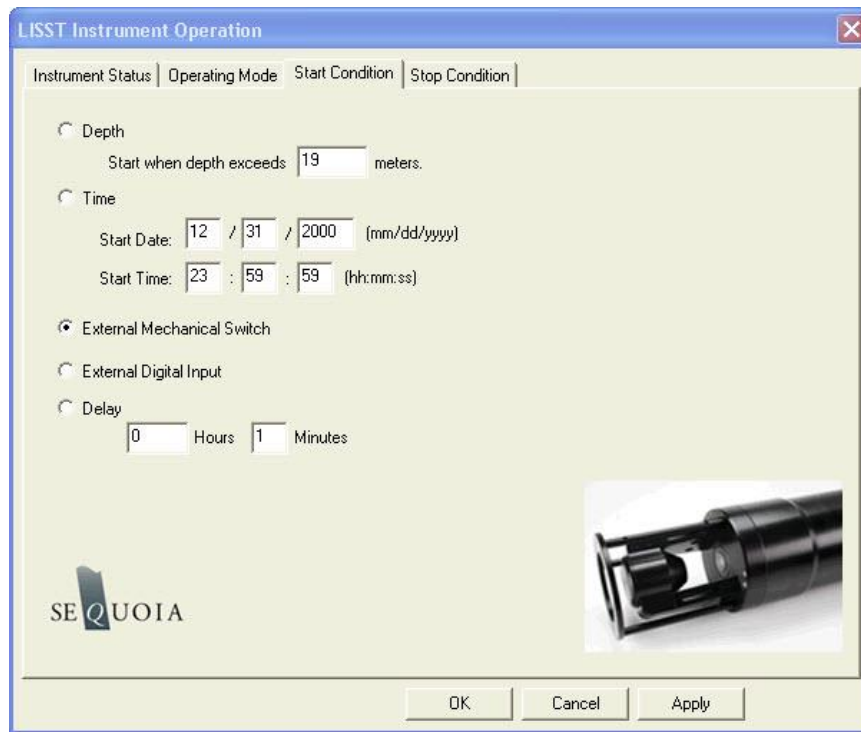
LISST Instrument Operation

Instrument Status | Operating Mode | Start Condition | Stop Condition

Depth

Start when depth exceeds 19 meters.

Time

Start Date: 12 / 31 / 2000 (mm/dd/yyyy)

Start Time: 23 : 59 : 59 (hh:mm:ss)

External Mechanical Switch

External Digital Input

Delay

0 Hours 1 Minutes

SEQUOIA

OK Cancel Apply